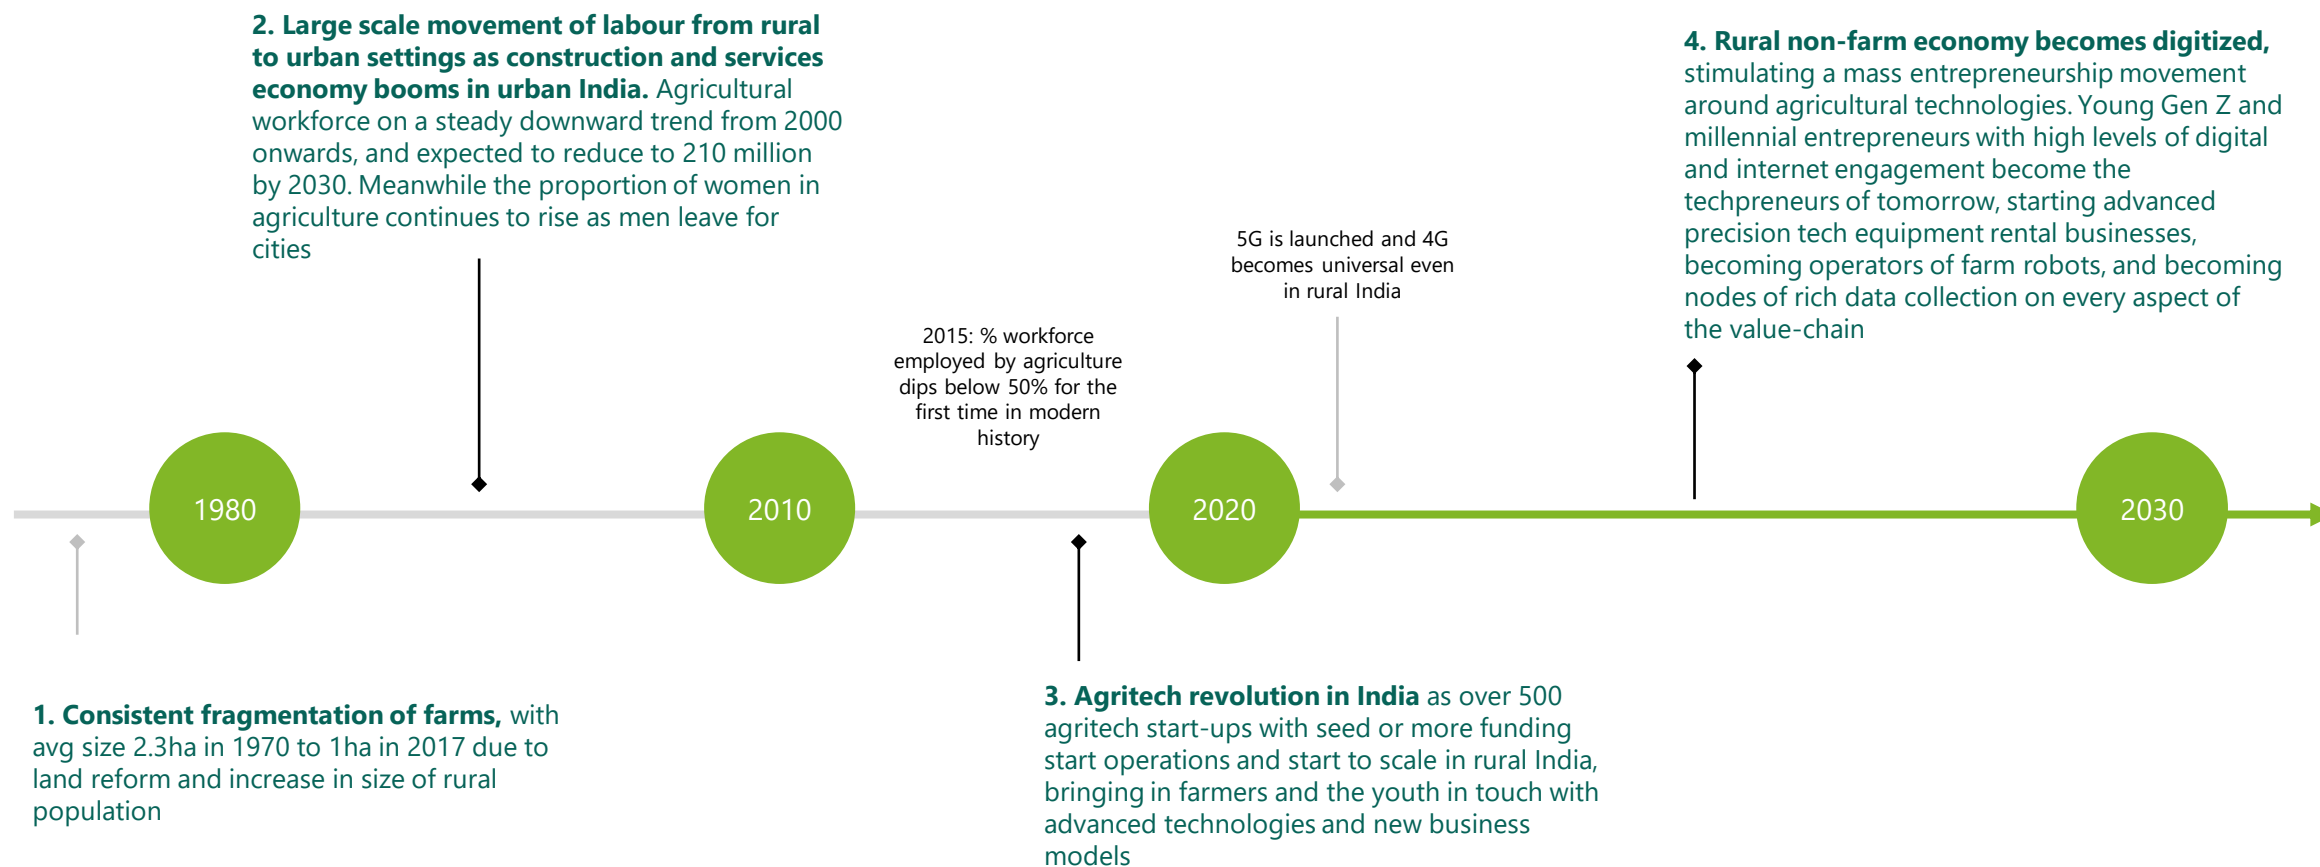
2. Large scale movement of labour from rural to urban settings as construction and services economy booms in urban India. Agricultural workforce on a steady downward trend from 2000 onwards, and expected to reduce to 210 million by 2030. Meanwhile the proportion of women in agriculture continues to rise as men leave for cities

4. Rural non-farm economy becomes digitized, stimulating a mass entrepreneurship movement around agricultural technologies. Young Gen Z and millennial entrepreneurs with high levels of digital and internet engagement become the techpreneurs of tomorrow, starting advanced precision tech equipment rental businesses, becoming operators of farm robots, and becoming nodes of rich data collection on every aspect of the value-chain

5G is launched and 4G becomes universal even in rural India

2015: % workforce employed by agriculture dips below 50% for the first time in modern history

1980

2010

2020

2030

1. Consistent fragmentation of farms, with avg size 2.3ha in 1970 to 1ha in 2017 due to land reform and increase in size of rural population

3. Agritech revolution in India as over 500 agritech start-ups with seed or more funding start operations and start to scale in rural India, bringing in farmers and the youth in touch with advanced technologies and new business models